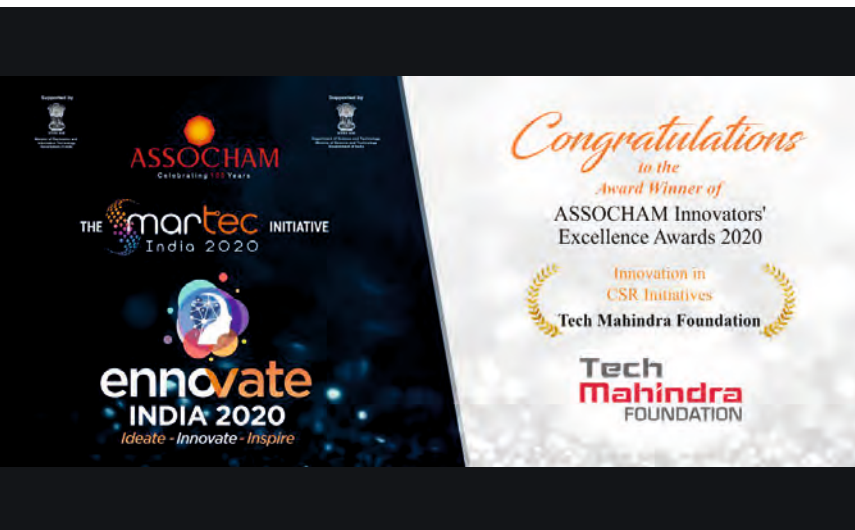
Supported by

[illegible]

Supported by

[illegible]

ASSOCHAM

Celebrating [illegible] Years

THE smartec INITIATIVE
India 2020

ennovate
INDIA 2020
Ideate - Innovate - Inspire

Congratulations
to the
Award Winner of
ASSOCHAM Innovators' Excellence Awards 2020

Innovation in
CSR Initiatives
Tech Mahindra Foundation

Tech
Mahindra
FOUNDATION